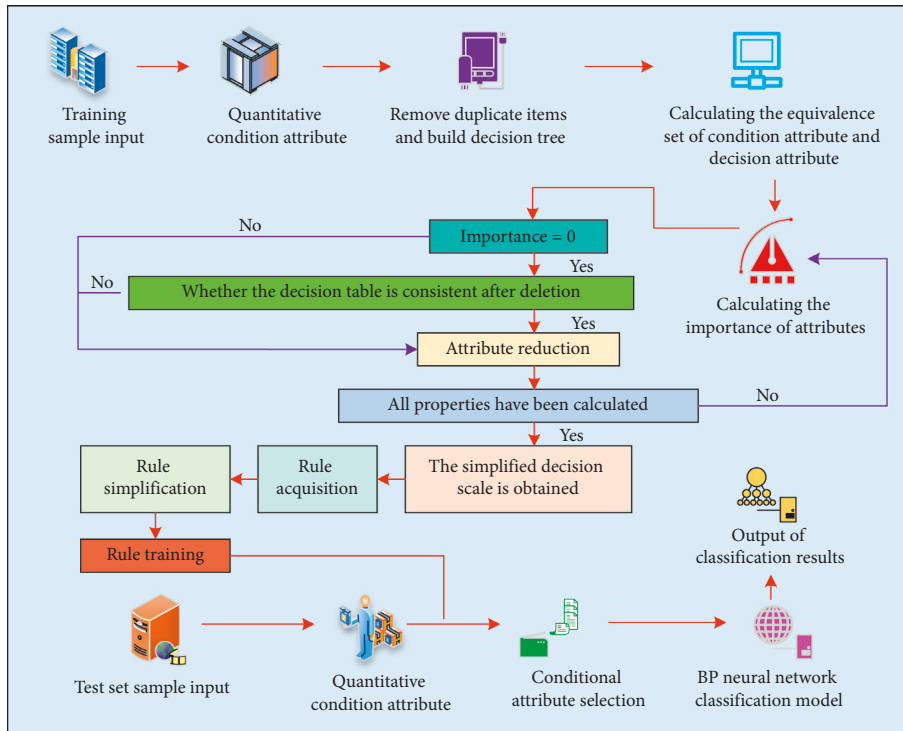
Training sample input

Quantitative condition attribute

Remove duplicate items and build decision tree

Calculating the equivalence set of condition attribute and decision attribute

No

Importance = 0

Yes

No

Whether the decision table is consistent after deletion

Yes

Calculating the importance of attributes

Attribute reduction

All properties have been calculated

No

Yes

Rule simplification

Rule acquisition

The simplified decision scale is obtained

Output of classification results

Rule training

Test set sample input

Quantitative condition attribute

Conditional attribute selection

BP neural network classification model